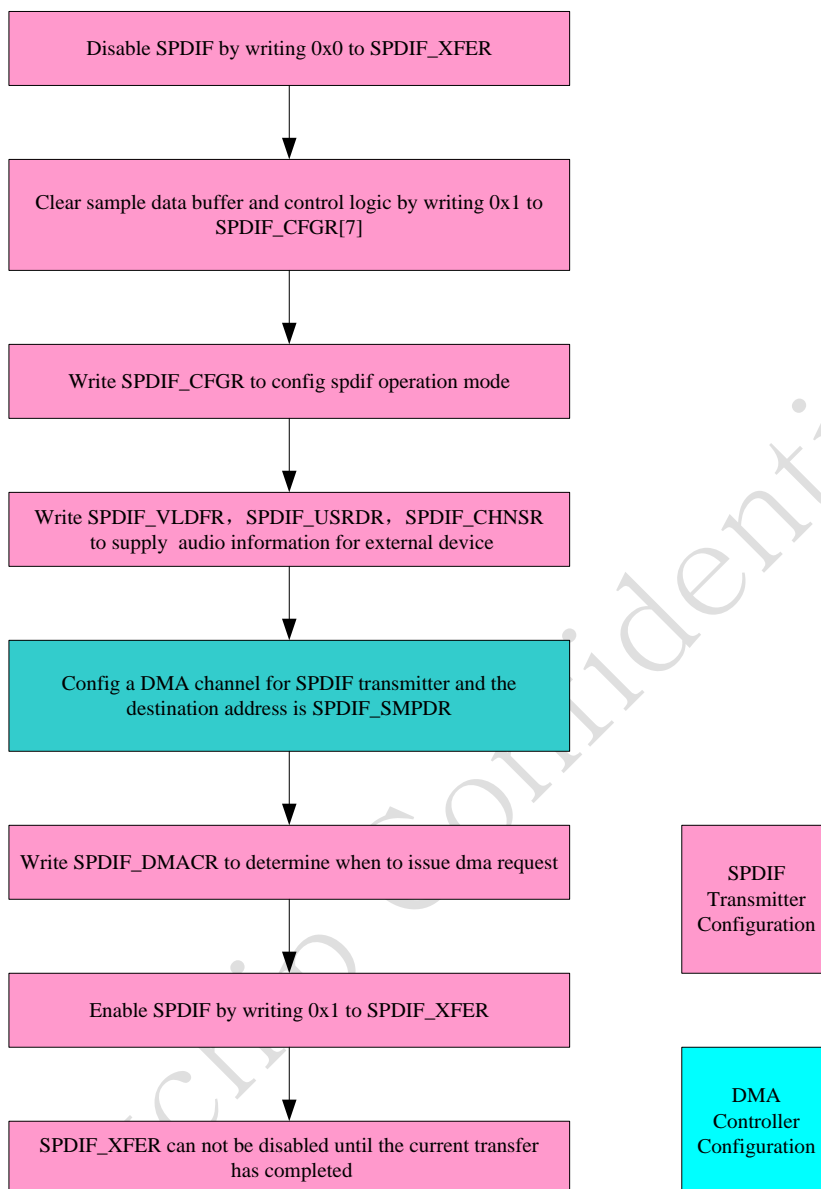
Disable SPDIF by writing 0x0 to SPDIF_XFER

Clear sample data buffer and control logic by writing 0x1 to SPDIF_CFGR[7]

Write SPDIF_CFGR to config spdif operation mode

Write SPDIF_VLDFR，SPDIF_USRDR，SPDIF_CHNSR to supply audio information for external device

Config a DMA channel for SPDIF transmitter and the destination address is SPDIF_SMPDR

Write SPDIF_DMACR to determine when to issue dma request

Enable SPDIF by writing 0x1 to SPDIF_XFER

SPDIF_XFER can not be disabled until the current transfer has completed

SPDIF Transmitter Configuration

DMA Controller Configuration

Rockchip Confidential